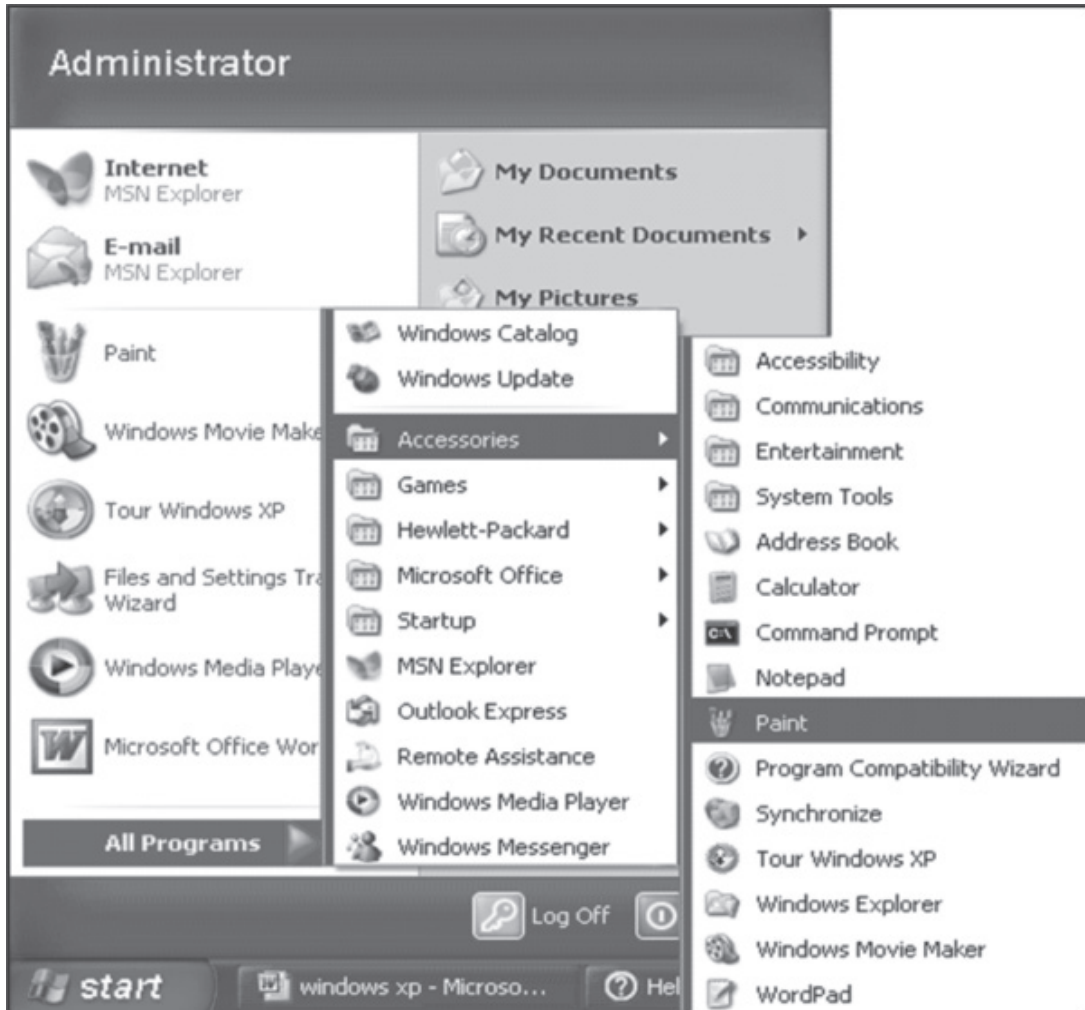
Administrator

Internet
MSN Explorer

E-mail
MSN Explorer

Paint

Windows Movie Make

Tour Windows XP

Files and Settings Tra
Wizard

Windows Media Playe

Microsoft Office Wor

All Programs

My Documents

My Recent Documents

My Pictures

Windows Catalog
Windows Update
Accessories
Games
Hewlett-Packard
Microsoft Office
Startup
MSN Explorer
Outlook Express
Remote Assistance
Windows Media Player
Windows Messenger

Accessibility
Communications
Entertainment
System Tools
Address Book
Calculator
Command Prompt
Notepad
Paint
Program Compatibility Wizard
Synchronize
Tour Windows XP
Windows Explorer
Windows Movie Maker
WordPad

Log Off

start
windows xp - Microso...
Hel